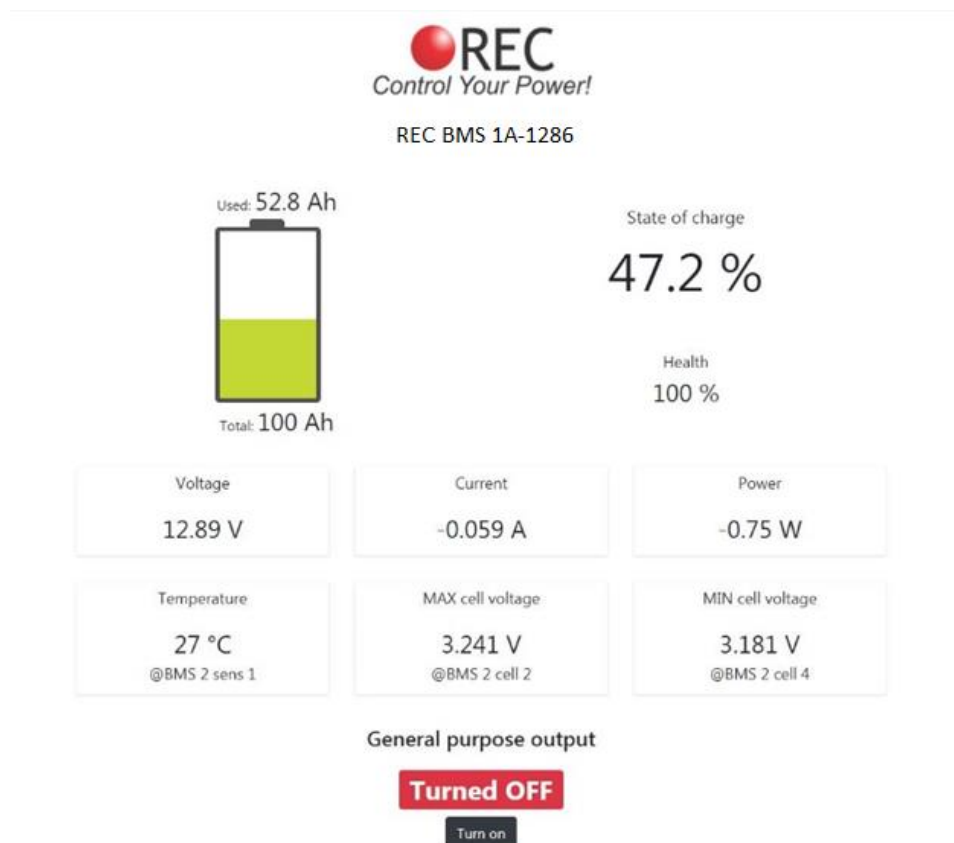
REC
Control Your Power!

REC BMS 1A-1286

Used: 52.8 Ah

Total: 100 Ah

State of charge

47.2 %

Health

100 %

Voltage

12.89 V

Current

-0.059 A

Power

-0.75 W

Temperature

27 °C

@BMS 2 sens 1

MAX cell voltage

3.241 V

@BMS 2 cell 2

MIN cell voltage

3.181 V

@BMS 2 cell 4

General purpose output

Turned OFF

Turn on